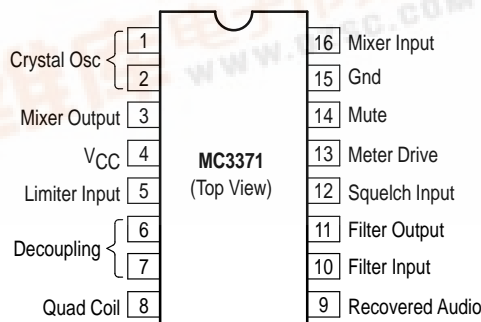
Crystal Osc 1
2
Mixer Output 3
$V_{CC}$ 4
Limiter Input 5
Decoupling 6
7
Quad Coil 8

MC3371
(Top View)

16 Mixer Input
15 Gnd
14 Mute
13 Meter Drive
12 Squelch Input
11 Filter Output
10 Filter Input
9 Recovered Audio

www.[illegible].com